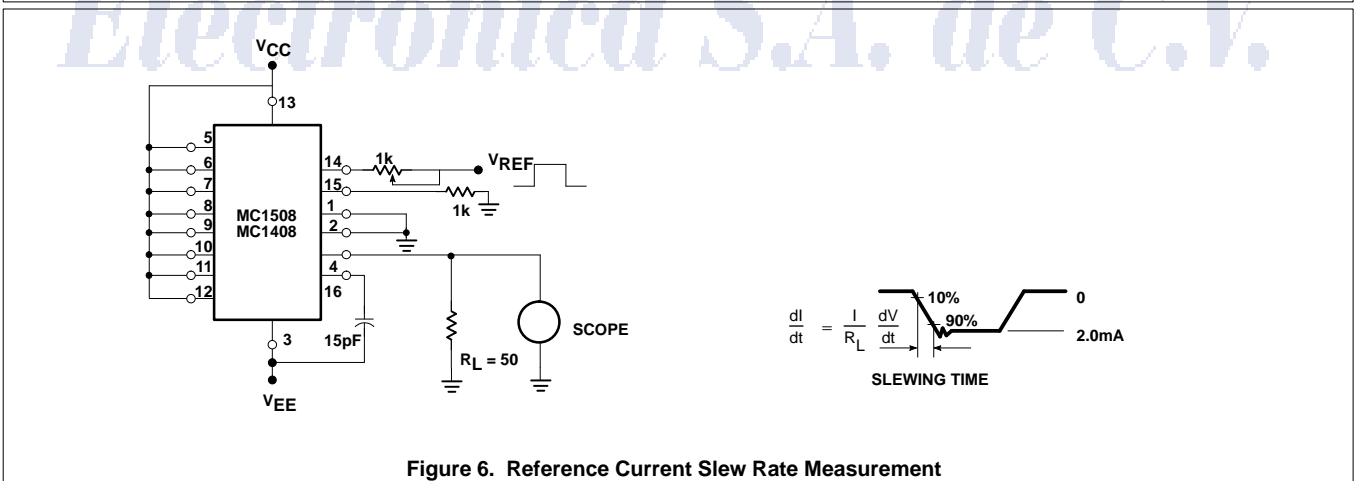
Electronica S.A. de C.V.

$V_{CC}$

13

5

6

7

8

9

10

11

12

MC1508
MC1408

14

15

1

2

4

16

3

1k

1k

$V_{REF}$

15pF

$R_L = 50$

SCOPE

$V_{EE}$

$\frac{dI}{dt} = \frac{I}{R_L} \frac{dV}{dt}$

10%

90%

0

2.0mA

SLEWING TIME

Figure 6. Reference Current Slew Rate Measurement